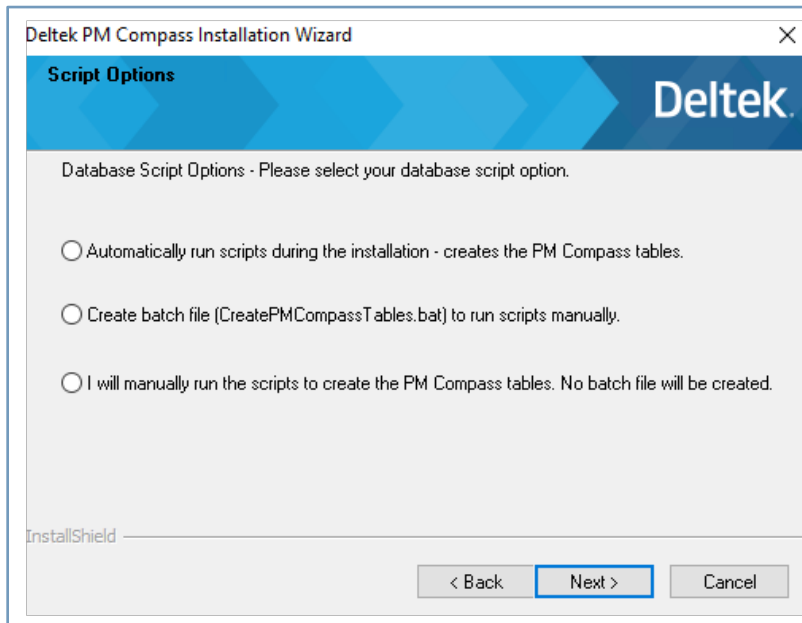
Deltek PM Compass Installation Wizard

×

Script Options

Deltek.

Database Script Options - Please select your database script option.

Automatically run scripts during the installation - creates the PM Compass tables.

Create batch file (CreatePMCompassTables.bat) to run scripts manually.

I will manually run the scripts to create the PM Compass tables. No batch file will be created.

InstallShield

< Back

Next >

Cancel